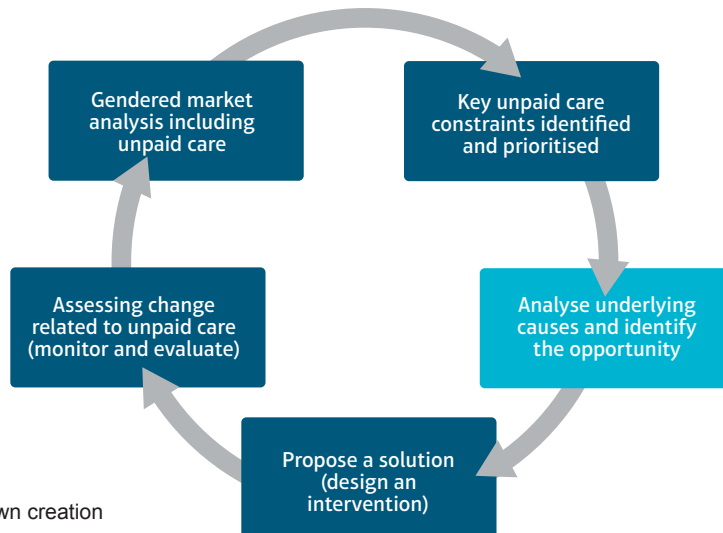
Gendered market analysis including unpaid care

Key unpaid care constraints identified and prioritised

Analyse underlying causes and identify the opportunity

Propose a solution (design an intervention)

Assessing change related to unpaid care (monitor and evaluate)

wn creation